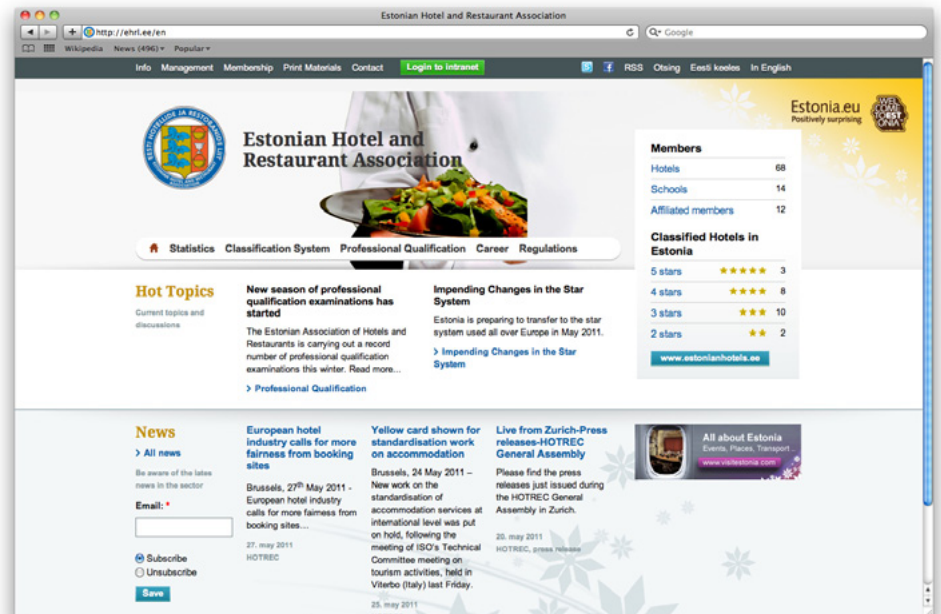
Estonian Hotel and Restaurant Association

http://ehrl.ee/en

Google

Wikipedia News (496) Popular

Info Management Membership Print Materials Contact Login to intranet RSS Otsing Eesti keeles In English

Estonian Hotel and Restaurant Association

Estonia.eu Positively surprising

Statistics Classification System Professional Qualification Career Regulations

Members

| | |
|---|---|
| Hotels | 68 |
| Schools | 14 |
| Affiliated members | 12 |

Classified Hotels in Estonia

| | | |
|---|---|---|
| 5 stars | ★★★★★ | 3 |
| 4 stars | ★★★★ | 8 |
| 3 stars | ★★★ | 10 |
| 2 stars | ★★ | 2 |

www.estonianhotels.ee

Hot Topics

Current topics and discussions

New season of professional qualification examinations has started

The Estonian Association of Hotels and Restaurants is carrying out a record number of professional qualification examinations this winter. Read more...

> Professional Qualification

Impending Changes in the Star System

Estonia is preparing to transfer to the star system used all over Europe in May 2011.

> Impending Changes in the Star System

News

> All news

Be aware of the lates news in the sector

Email: *

Subscribe

Unsubscribe

Save

European hotel industry calls for more fairness from booking sites

Brussels, 27th May 2011 - European hotel industry calls for more fairness from booking sites...

27. may 2011

HOTREC

Yellow card shown for standardisation work on accommodation

Brussels, 24 May 2011 – New work on the standardisation of accommodation services at international level was put on hold, following the meeting of ISO's Technical Committee meeting on tourism activities, held in Viterbo (Italy) last Friday.

25. may 2011

Live from Zurich-Press releases-HOTREC General Assembly

Please find the press releases just issued during the HOTREC General Assembly in Zurich.

20. may 2011

HOTREC, press release

All about Estonia

Events, Places, Transport...

www.visitestonia.com